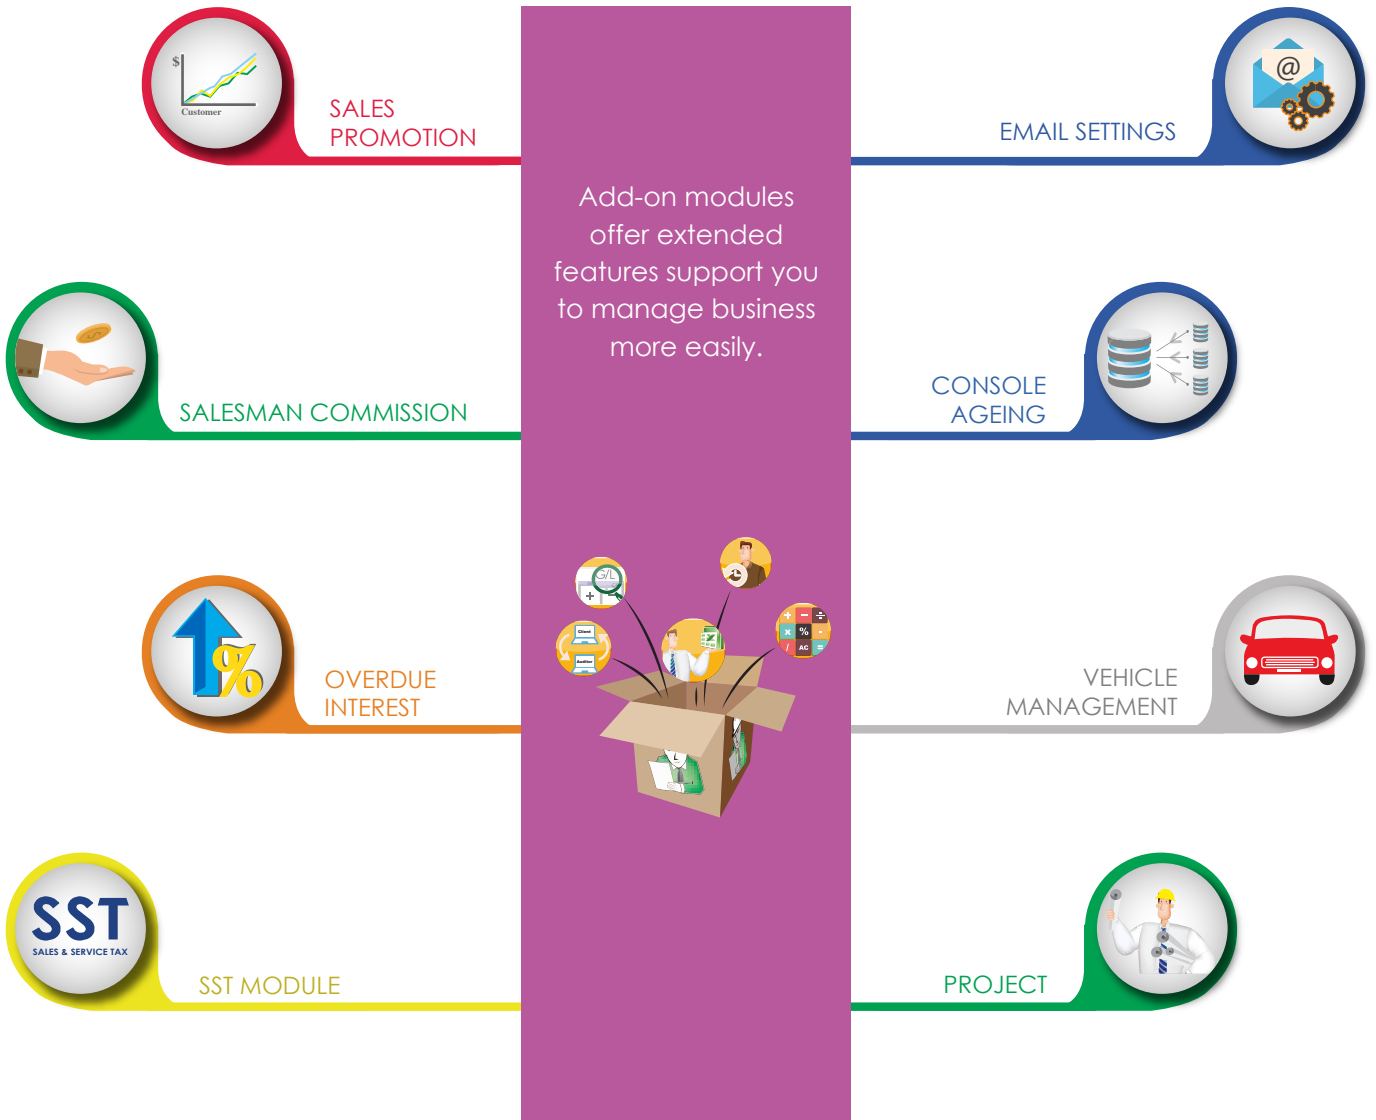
$
Customer

SALES PROMOTION

EMAIL SETTINGS

Add-on modules offer extended features support you to manage business more easily.

SALESMAN COMMISSION

CONSOLE AGEING

G/L

Client

Auditor

AC

OVERDUE INTEREST

VEHICLE MANAGEMENT

SST
SALES & SERVICE TAX

SST MODULE

PROJECT